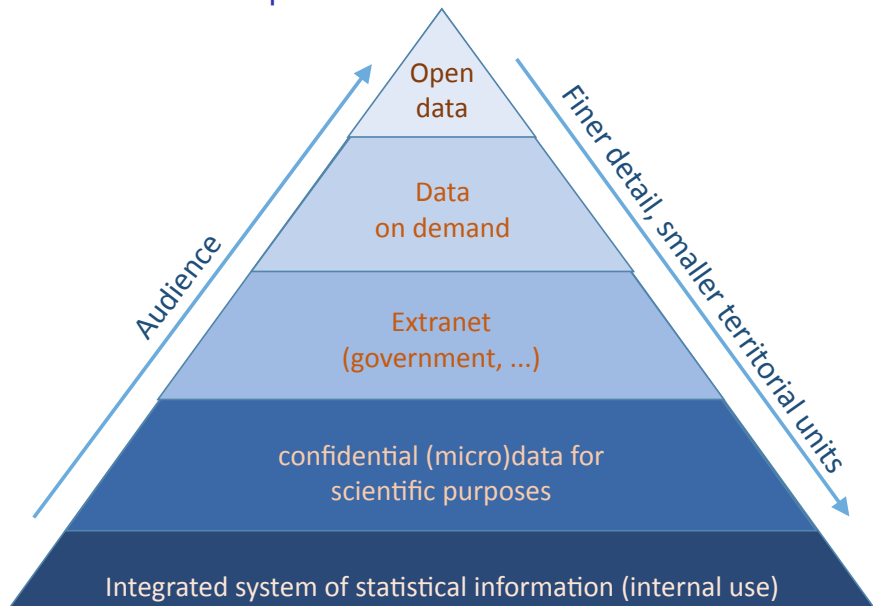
Open data

Data on demand

Extranet (government, ...)

confidential (micro)data for scientific purposes

Integrated system of statistical information (internal use)

Audience

Finer detail, smaller territorial units